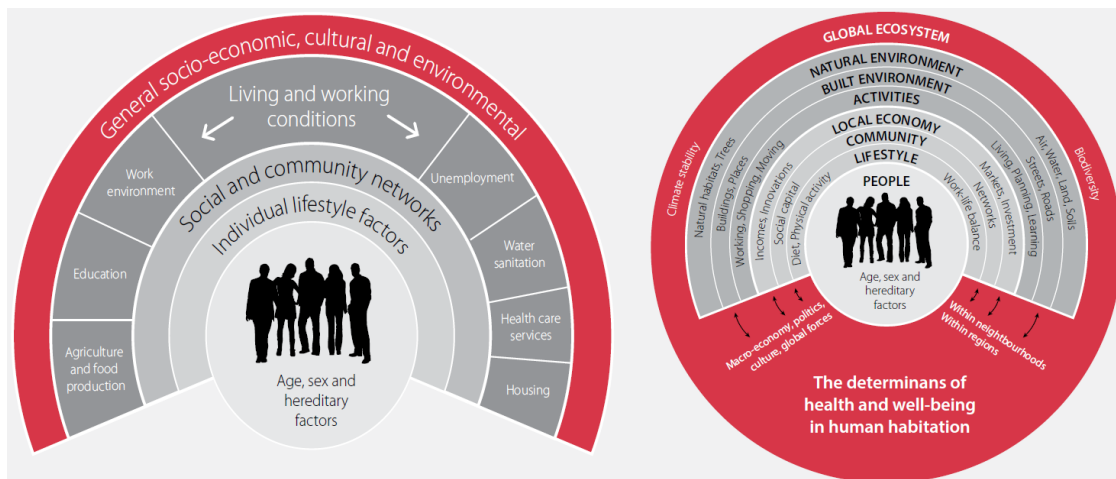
General socio-economic, cultural and environmental

Living and working conditions

Work environment

Education

Agriculture and food production

Unemployment

Water sanitation

Health care services

Housing

Social and community networks

Individual lifestyle factors

Age, sex and hereditary factors

GLOBAL ECOSYSTEM

NATURAL ENVIRONMENT

BUILT ENVIRONMENT

ACTIVITIES

LOCAL ECONOMY

COMMUNITY

LIFESTYLE

PEOPLE

Climate stability

Natural habitats, Trees

Buildings, Places

Working, Shopping, Moving

Incomes, Innovations

Social capital

Diet, Physical activity

Work-life balance

Networks

Markets, Investment

Living, Planning, Learning

Streets, Roads

Air, Water, Land, Soils

Biodiversity

Age, sex and hereditary factors

Macro-economy, politics, culture, global forces

Within neighbourhoods
Within regions

The determinans of health and well-being in human habitation